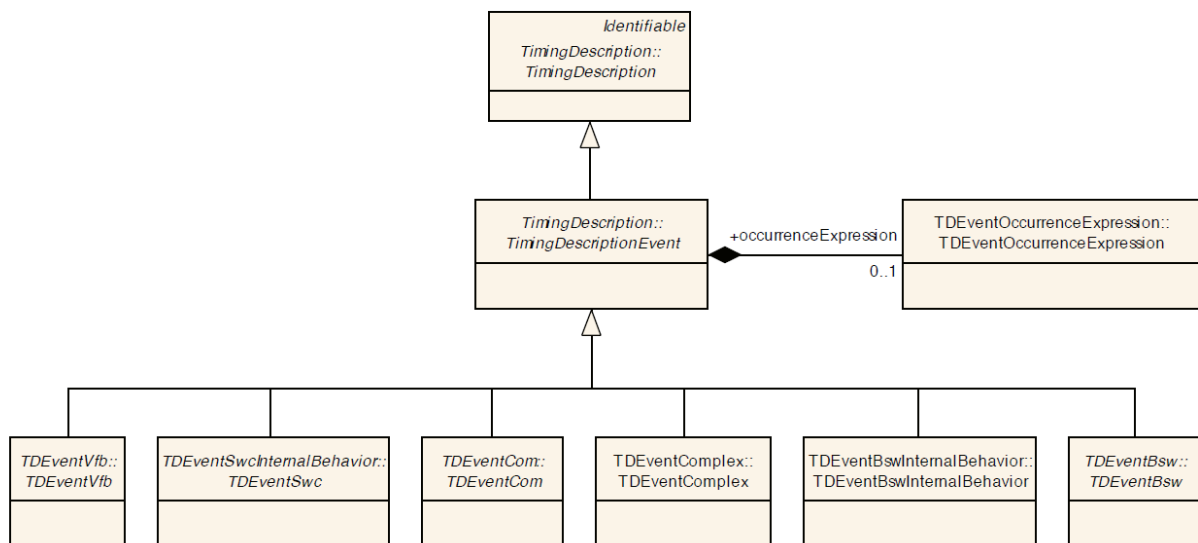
Identifiable
TimingDescription::
TimingDescription

TimingDescription::
TimingDescriptionEvent

+occurrenceExpression

0..1

TDEventOccurrenceExpression::
TDEventOccurrenceExpression

TDEventVfb::
TDEventVfb

TDEventSwcInternalBehavior::
TDEventSwc

TDEventCom::
TDEventCom

TDEventComplex::
TDEventComplex

TDEventBswInternalBehavior::
TDEventBswInternalBehavior

TDEventBsw::
TDEventBsw